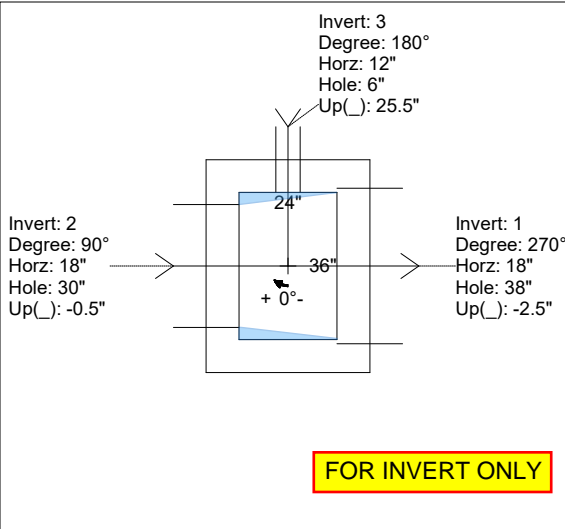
Invert: 3
Degree: 180°
Horz: 12"
Hole: 6"
Up(_): 25.5"

Invert: 2
Degree: 90°
Horz: 18"
Hole: 30"
Up(_): -0.5"

24"

36"

+ 0°-

Invert: 1
Degree: 270°
Horz: 18"
Hole: 38"
Up(_): -2.5"

FOR INVERT ONLY